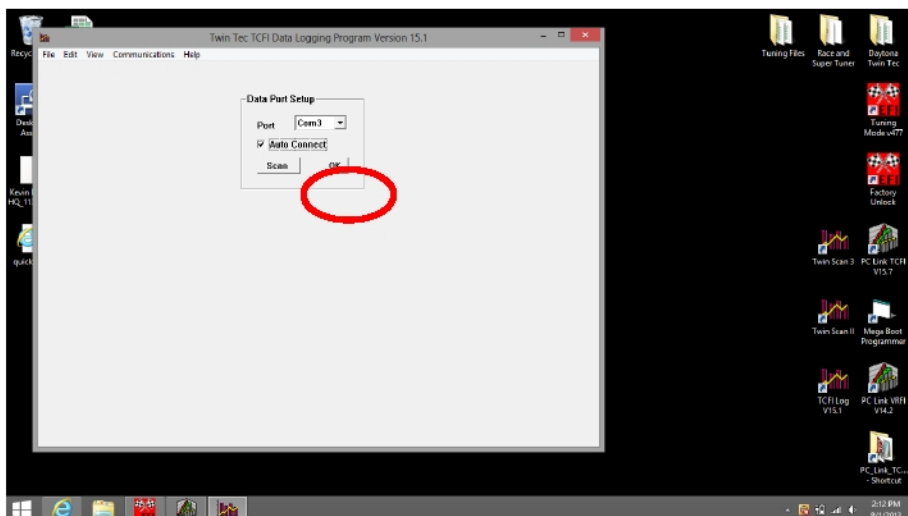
Recyc

Desk Ass

Kevin HQ_11

quick

Twin Tec TCFI Data Logging Program Version 15.1

File Edit View Communications Help

Data Port Setup

Port Com3

Auto Connect

Scan OK

Tuning Files

Race and Super Tuner

Daytona Twin Tec

Tuning Mode v477

Factory Unlock

Twin Scan 3

PC Link TCFI V15.7

Twin Scan II

Mega Boot Programmer

TCFI Log V15.1

PC Link VRFI V14.2

PC_Link_TC... - Shortcut

2:12 PM
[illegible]